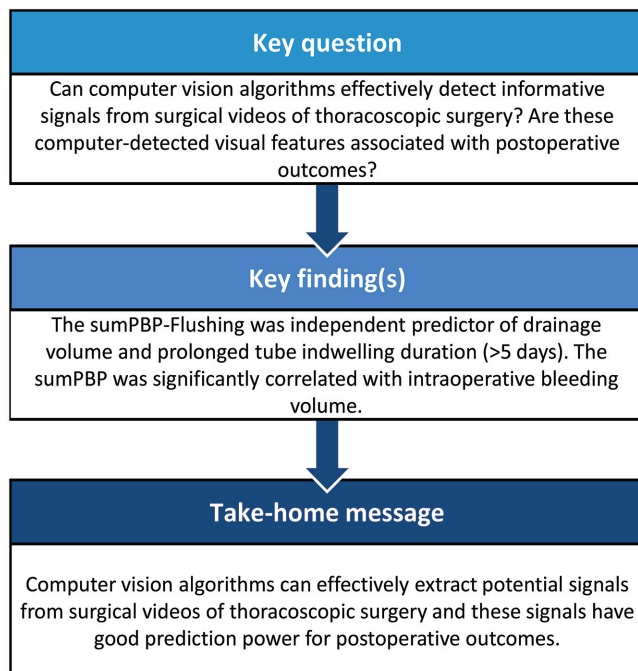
Key question

Can computer vision algorithms effectively detect informative signals from surgical videos of thoracoscopic surgery? Are these computer-detected visual features associated with postoperative outcomes?

Key finding(s)

The sumPBP-Flushing was independent predictor of drainage volume and prolonged tube indwelling duration (>5 days). The sumPBP was significantly correlated with intraoperative bleeding volume.

Take-home message

Computer vision algorithms can effectively extract potential signals from surgical videos of thoracoscopic surgery and these signals have good prediction power for postoperative outcomes.